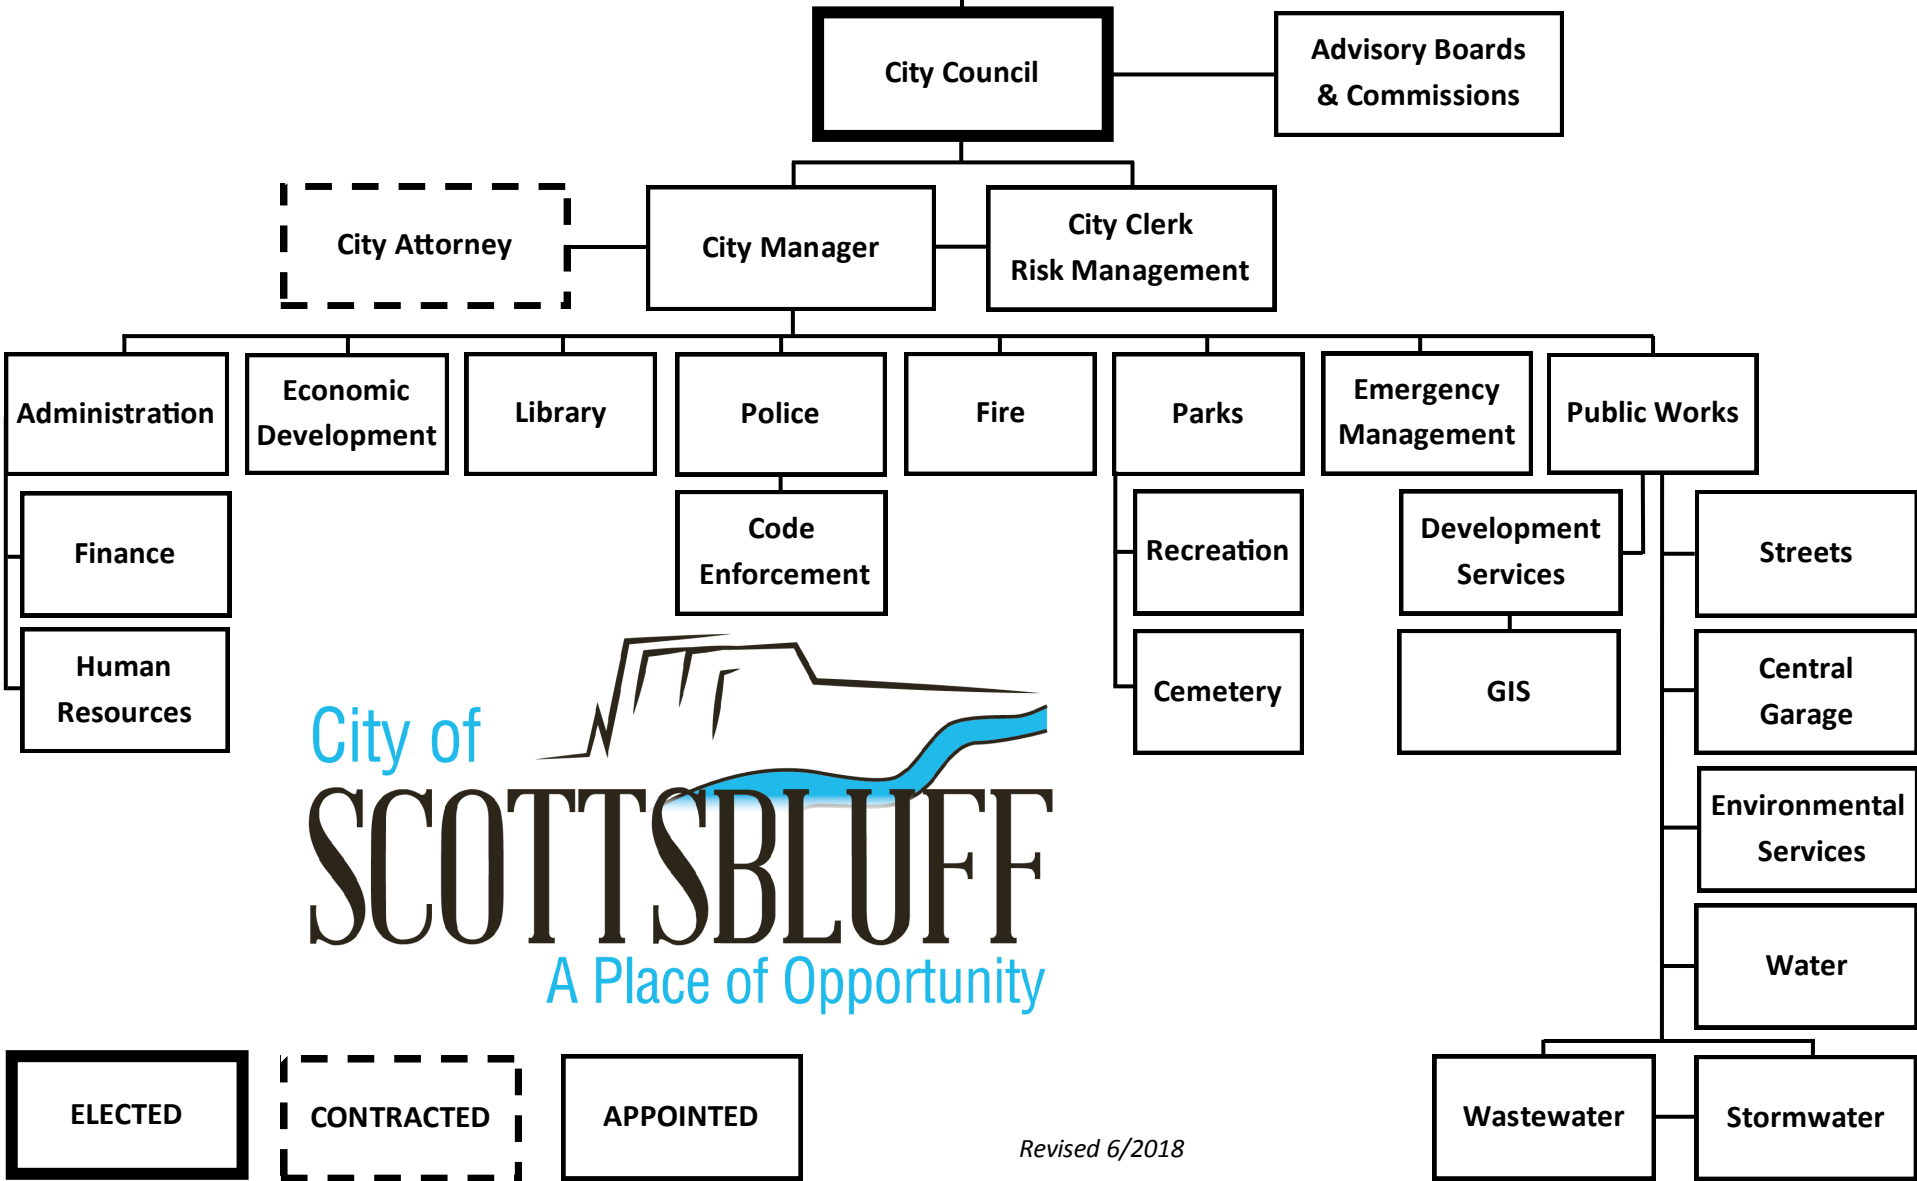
City Council

Advisory Boards & Commissions

City Attorney

City Manager

City Clerk Risk Management

Administration

Economic Development

Library

Police

Fire

Parks

Emergency Management

Public Works

Finance

Human Resources

Code Enforcement

Recreation

Cemetery

Development Services

GIS

Streets

Central Garage

Environmental Services

Water

Wastewater

Stormwater

City of SCOTTSBLUFF A Place of Opportunity

ELECTED

CONTRACTED

APPOINTED

Revised 6/2018